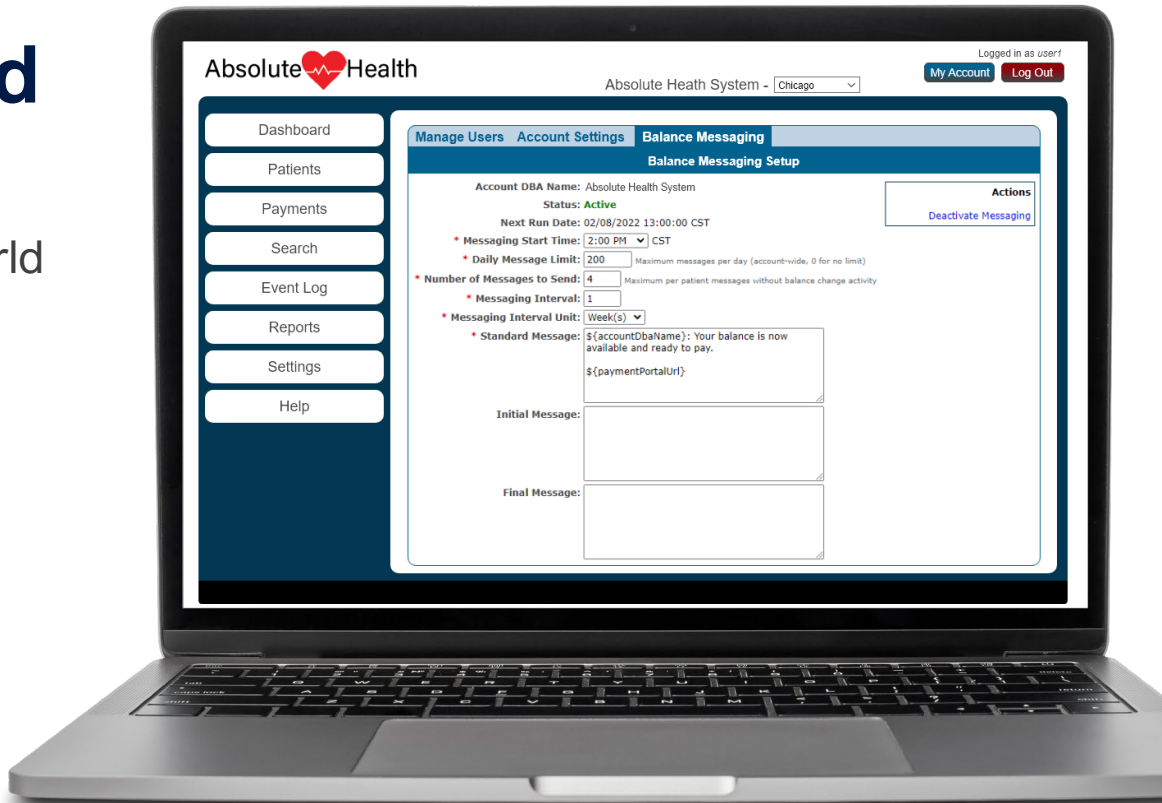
d

rld

Absolute Health

Absolute Heath System - Chicago

Logged in as user1

My Account Log Out

Dashboard

Patients

Payments

Search

Event Log

Reports

Settings

Help

Manage Users Account Settings Balance Messaging

Balance Messaging Setup

Account DBA Name: Absolute Health System

Status: Active

Next Run Date: 02/08/2022 13:00:00 CST

* Messaging Start Time: 2:00 PM CST

* Daily Message Limit: 200 Maximum messages per day (account-wide, 0 for no limit)

* Number of Messages to Send: 4 Maximum per patient messages without balance change activity

* Messaging Interval: 1

* Messaging Interval Unit: Week(s)

* Standard Message: ${accountDbaName}: Your balance is now available and ready to pay.

${paymentPortalUrl}

Initial Message:

Final Message:

Actions

Deactivate Messaging